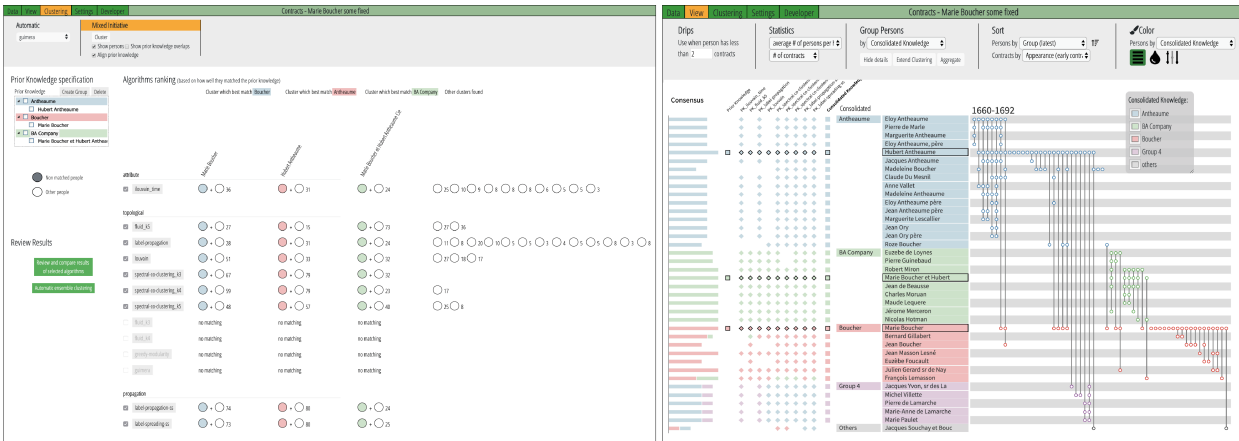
Data View Clustering Settings Developer

Contracts - Marie Boucher some fixed

Automatic

guimera

Mixed Initiative

Cluster

Show persons Show prior knowledge overlaps

Align prior knowledge

Prior Knowledge specification

Prior Knowledge Create Group Delete

Antheaume

Hubert Antheaume

Boucher

Marie Boucher

BA Company

Marie Boucher et Hubert Antheaume

Non matched people

Other people

Review Results

Review and compare results of selected algorithms

Automatic ensemble clustering

Algorithms ranking (based on how well they matched the prior knowledge)

Cluster which best match Boucher

Cluster which best match Antheaume

Cluster which best match BA Company

Other clusters found

Marie Boucher

Hubert Antheaume

Marie Boucher et Hubert Antheaume

attribute

louvain_time

+ 36

+ 31

+ 24

25 10 9 8 8 8 6 5 5 3

topological

fluid_k5

+ 27

+ 15

+ 73

27 36

label-propagation

+ 38

+ 31

+ 24

11 8 30 10 5 5 5 4 5 5 8 5 8

louvain

+ 51

+ 33

+ 32

27 18 17

spectral-co-clustering_k3

+ 67

+ 79

+ 32

spectral-co-clustering_k4

+ 59

+ 74

+ 23

17

spectral-co-clustering_k5

+ 48

+ 57

+ 48

25 8

fluid_k3

no matching

no matching

no matching

fluid_k4

no matching

no matching

no matching

greedy-modularity

no matching

no matching

no matching

guimera

no matching

no matching

no matching

propagation

label-propagation-ss

+ 74

+ 88

+ 24

label-spreading-ss

+ 73

+ 88

+ 25

Data View Clustering Settings Developer

Contracts - Marie Boucher some fixed

Drips

Use when person has less than 2 contracts

Statistics

average # of persons per t

# of contracts

Group Persons

by Consolidated Knowledge

Hide details Extend Clustering Aggregate

Sort

Persons by Group (latest)

Contracts by Appearance (early contr.)

Color

Persons by Consolidated Knowledge

Consensus

Prior Knowledge

Consolidated Knowledge

1660-1692

Consolidated

Antheaume

Elsy Antheaume

Pierre de Marle

Marguerite Antheaume

Elsy Antheaume, père

Hubert Antheaume

Jacques Antheaume

Madeleine Boucher

Claude Du Meuré

Anne Vallet

Madeleine Antheaume

Elsy Antheaume père

Jean Antheaume père

Marguerite Lescallier

Jean Ory

Jean Ory père

Roze Boucher

BA Company

Euzebe de Loynes

Pierre Guinebaud

Robert Miron

Marie Boucher et Hubert

Jean de Beausse

Charles Moruan

Maude Lequere

Jérome Merceron

Nicolas Hotman

Boucher

Marie Boucher

Bernard Gillabert

Jean Boucher

Jean Masson Lesné

Euzèbe Foucault

Julien Gerard sr de Nay

François Lemasson

Group 4

Jacques Yvon, sr des La

Michel Villette

Pierre de Lamarche

Marie-Anne de Lamarche

Marie Paulet

Others

Jacques Souchay et Bouc

Consolidated Knowledge:

Antheaume

BA Company

Boucher

Group 4

others